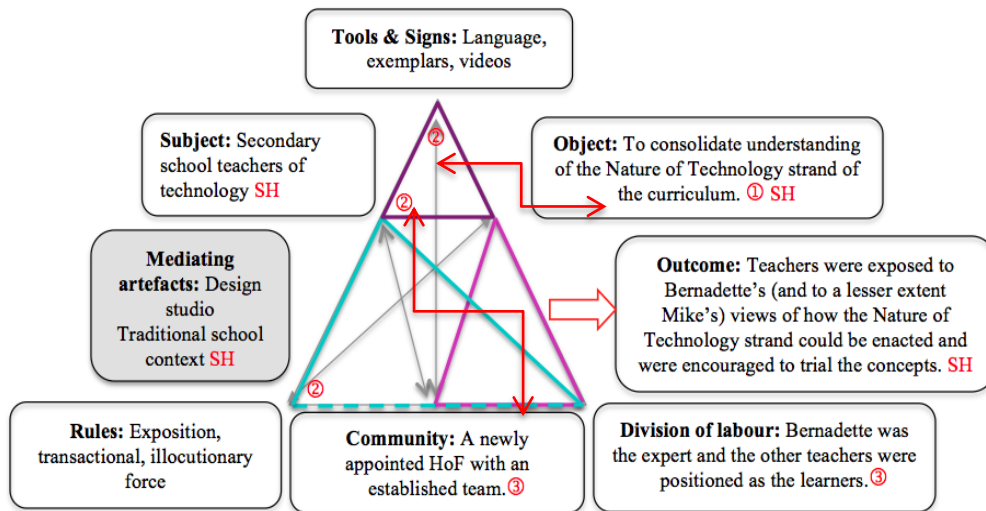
**Tools & Signs:** Language, exemplars, videos

**Subject:** Secondary school teachers of technology SH

**Object:** To consolidate understanding of the Nature of Technology strand of the curriculum. ① SH

②

②

**Mediating artefacts:** Design studio Traditional school context SH

**Outcome:** Teachers were exposed to Bernadette's (and to a lesser extent Mike's) views of how the Nature of Technology strand could be enacted and were encouraged to trial the concepts. SH

②

**Rules:** Exposition, transactional, illocutionary force

**Community:** A newly appointed HoF with an established team.③

**Division of labour:** Bernadette was the expert and the other teachers were positioned as the learners.③